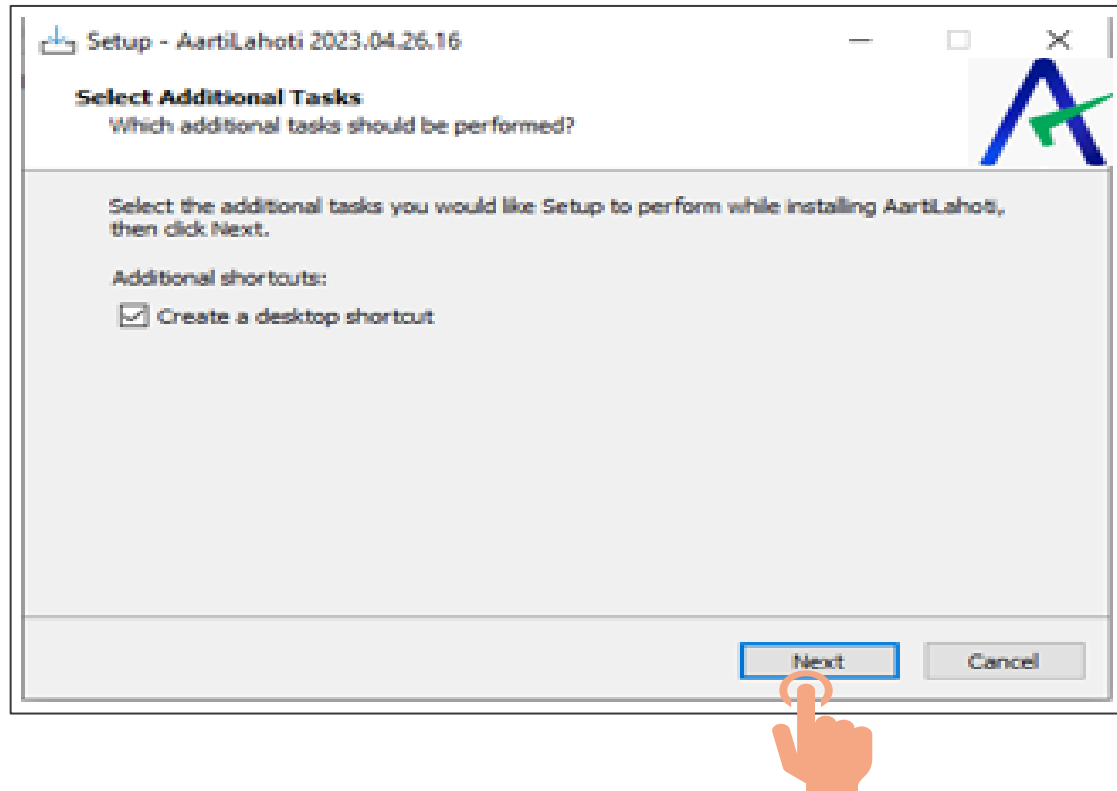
Setup - AartiLahoti 2023.04.26.16

Select Additional Tasks
Which additional tasks should be performed?

Select the additional tasks you would like Setup to perform while installing AartiLahoti, then click Next.

Additional shortcuts:

Create a desktop shortcut

Next

Cancel